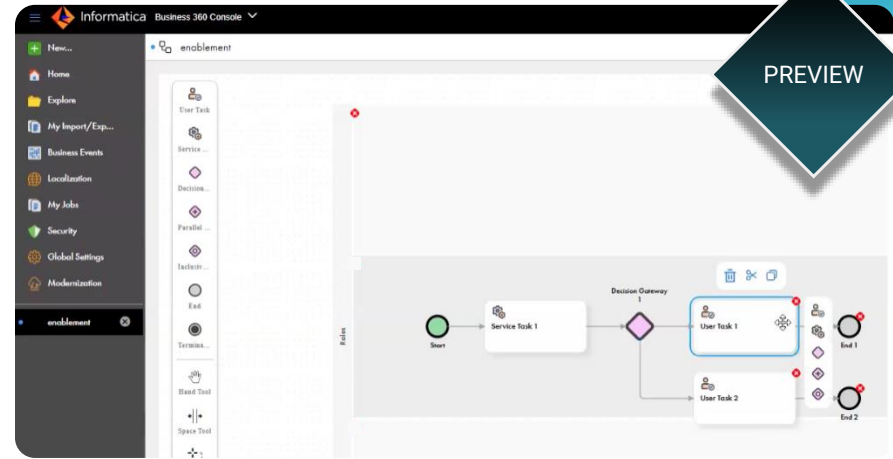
Informatica Business 360 Console

New...
Home
Explore
My Import/Exp...
Business Events
Localization
My Jobs
Security
Global Settings
Modernization
enablement

enablement

PREVIEW

User Task
Service ...
Decision...
Parallel ...
Inclusiv...
End
Termina...
Hand Tool
Space Tool

Roles

Start
Service Task 1
Decision Gateway 1
User Task 1
User Task 2
End 1
End 2